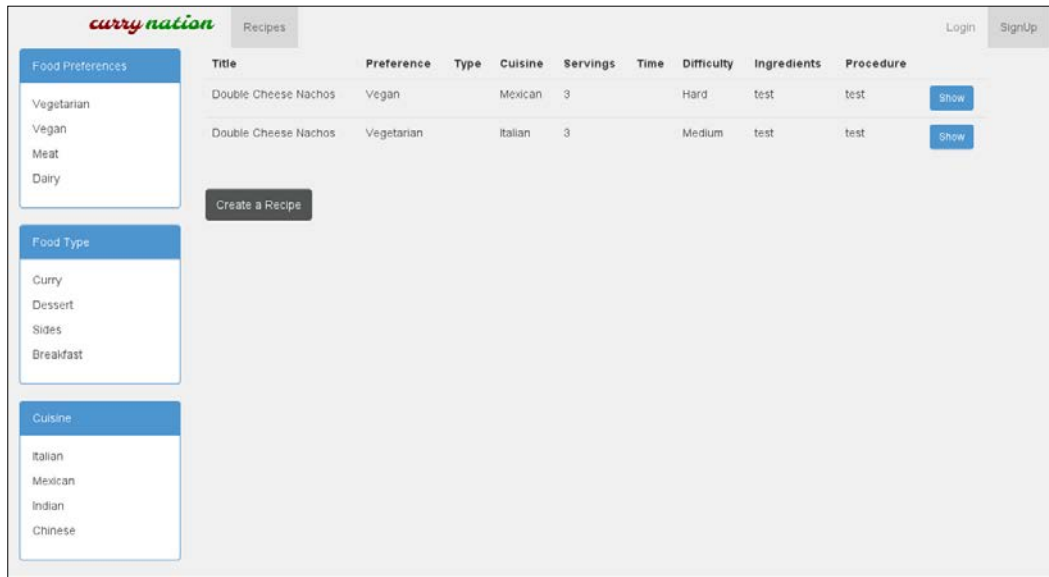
curry nation Recipes Login SignUp

Food Preferences

Vegetarian
Vegan
Meat
Dairy

Food Type

Curry
Dessert
Sides
Breakfast

Cuisine

Italian
Mexican
Indian
Chinese

| Title | Preference | Type | Cuisine | Servings | Time | Difficulty | Ingredients | Procedure | |
|---|---|---|---|---|---|---|---|---|---|
| Double Cheese Nachos | Vegan | | Mexican | 3 | | Hard | test | test | Show |
| Double Cheese Nachos | Vegetarian | | Italian | 3 | | Medium | test | test | Show |

Create a Recipe